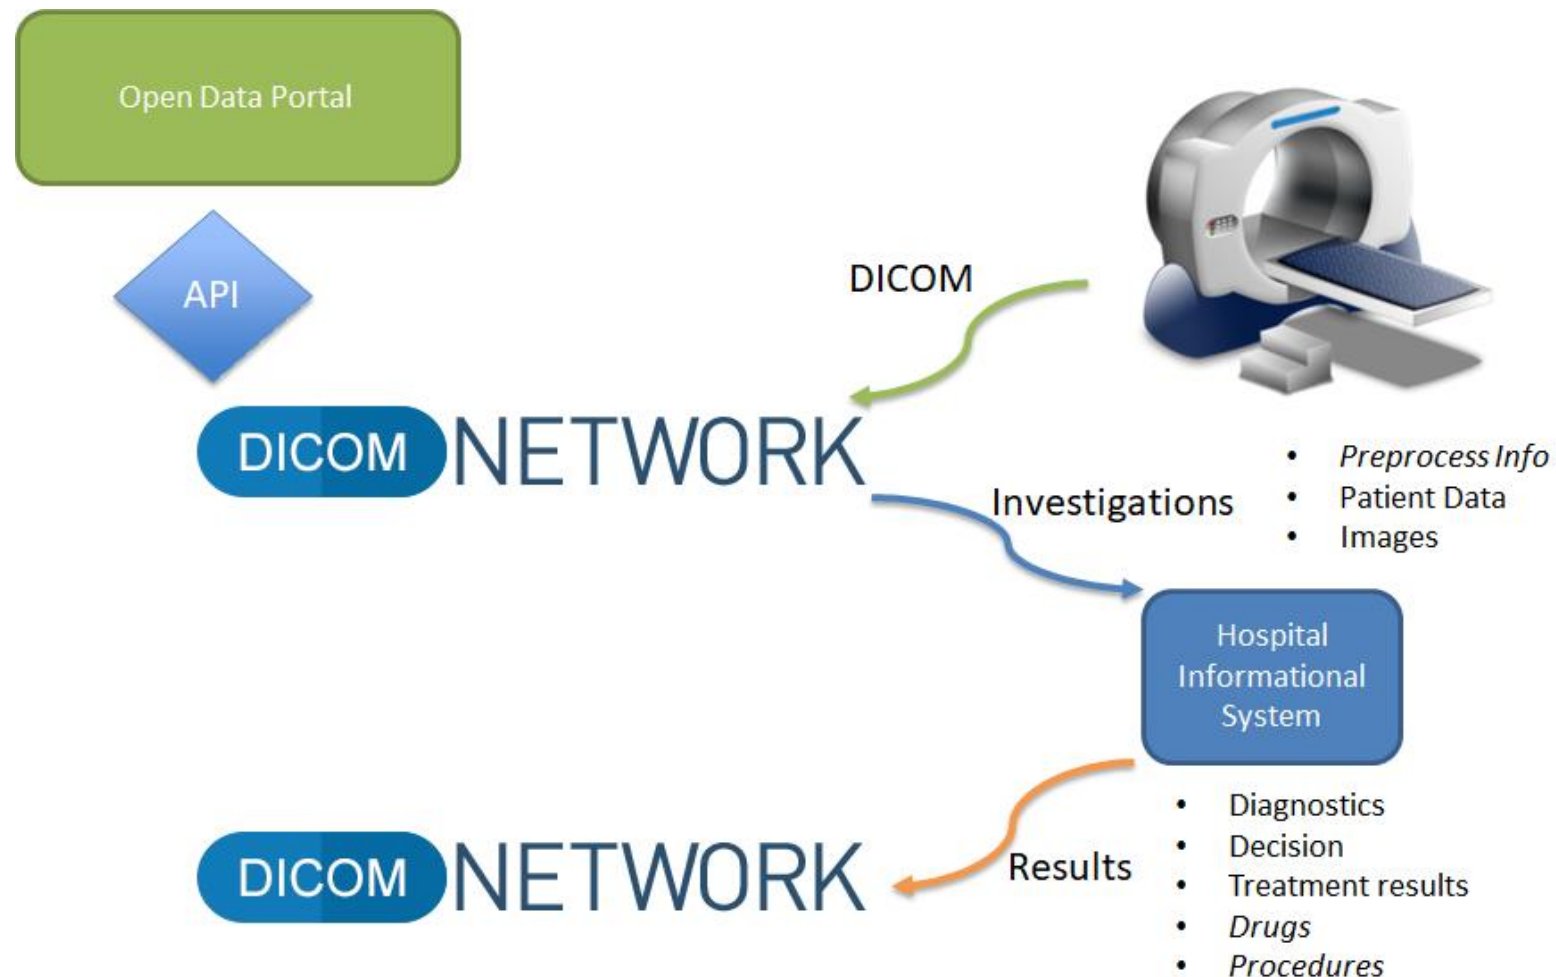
Open Data Portal

API

DICOM

DICOM NETWORK

Investigations

- *Preprocess Info*
- Patient Data
- Images

Hospital Informational System

Results

- Diagnostics
- Decision
- Treatment results
- *Drugs*
- *Procedures*

DICOM NETWORK